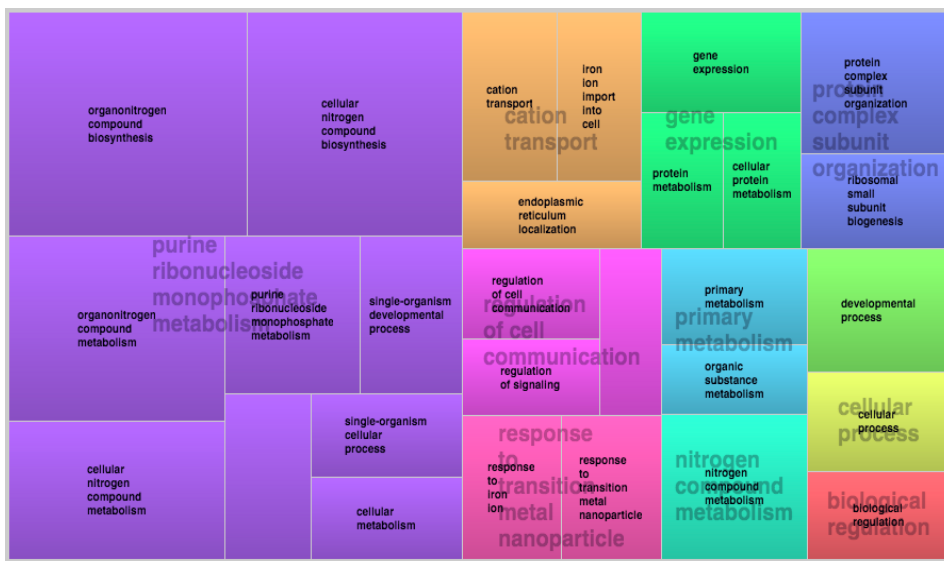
organonitrogen compound biosynthesis

cellular nitrogen compound biosynthesis

purine ribonucleoside monophosphate metabolism

organonitrogen compound metabolism

purine ribonucleoside monophosphate metabolism

single-organism developmental process

cellular nitrogen compound metabolism

single-organism cellular process

cellular metabolism

cation transport

cation transport

iron ion import into cell

endoplasmic reticulum localization

gene expression

gene expression

protein metabolism

cellular protein metabolism

protein complex subunit organization

protein complex subunit organization

ribosomal small subunit biogenesis

regulation of cell communication

regulation of cell communication

regulation of signaling

primary metabolism

primary metabolism

organic substance metabolism

developmental process

cellular process

cellular process

response to transition metal nanoparticle

response to iron ion

response to transition metal nanoparticle

nitrogen compound metabolism

nitrogen compound metabolism

biological regulation

biological regulation